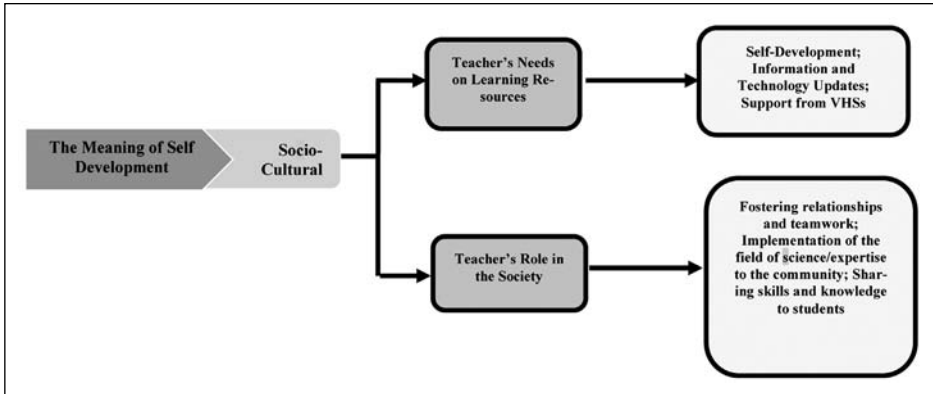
The Meaning of Self Development

Socio-Cultural

Teacher's Needs on Learning Resources

Self-Development; Information and Technology Updates; Support from VHSs

Teacher's Role in the Society

Fostering relationships and teamwork; Implementation of the field of science/expertise to the community; Sharing skills and knowledge to students